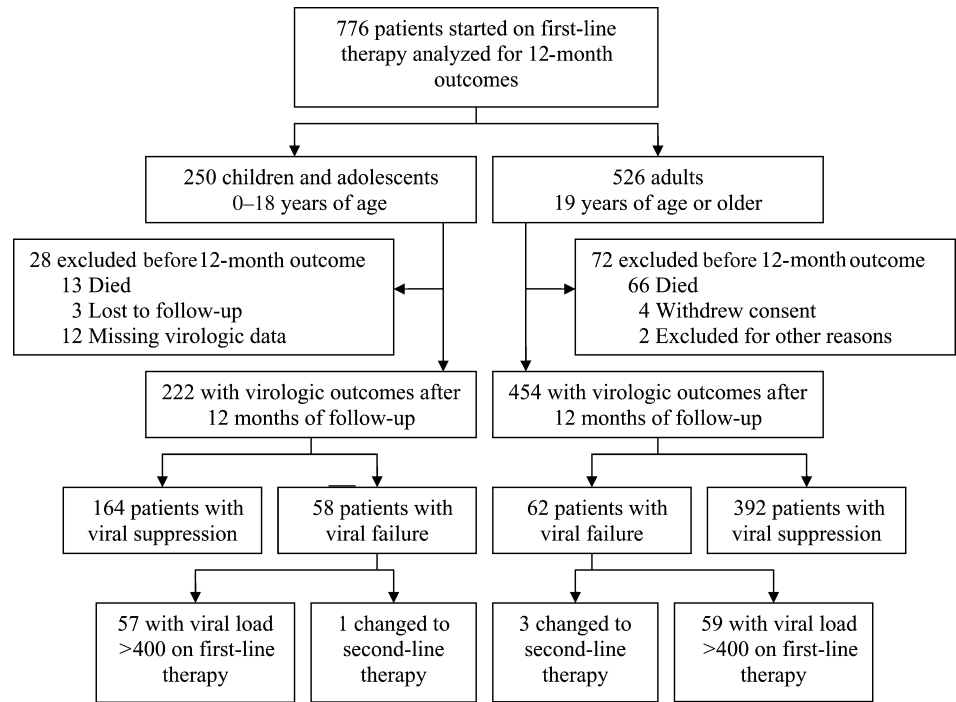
776 patients started on first-line therapy analyzed for 12-month outcomes

250 children and adolescents
0–18 years of age

526 adults
19 years of age or older

28 excluded before12-month outcome
13 Died
3 Lost to follow-up
12 Missing virologic data

72 excluded before 12-month outcome
66 Died
4 Withdrew consent
2 Excluded for other reasons

222 with virologic outcomes after 12 months of follow-up

454 with virologic outcomes after 12 months of follow-up

164 patients with viral suppression

58 patients with viral failure

62 patients with viral failure

392 patients with viral suppression

57 with viral load >400 on first-line therapy

1 changed to second-line therapy

3 changed to second-line therapy

59 with viral load >400 on first-line therapy